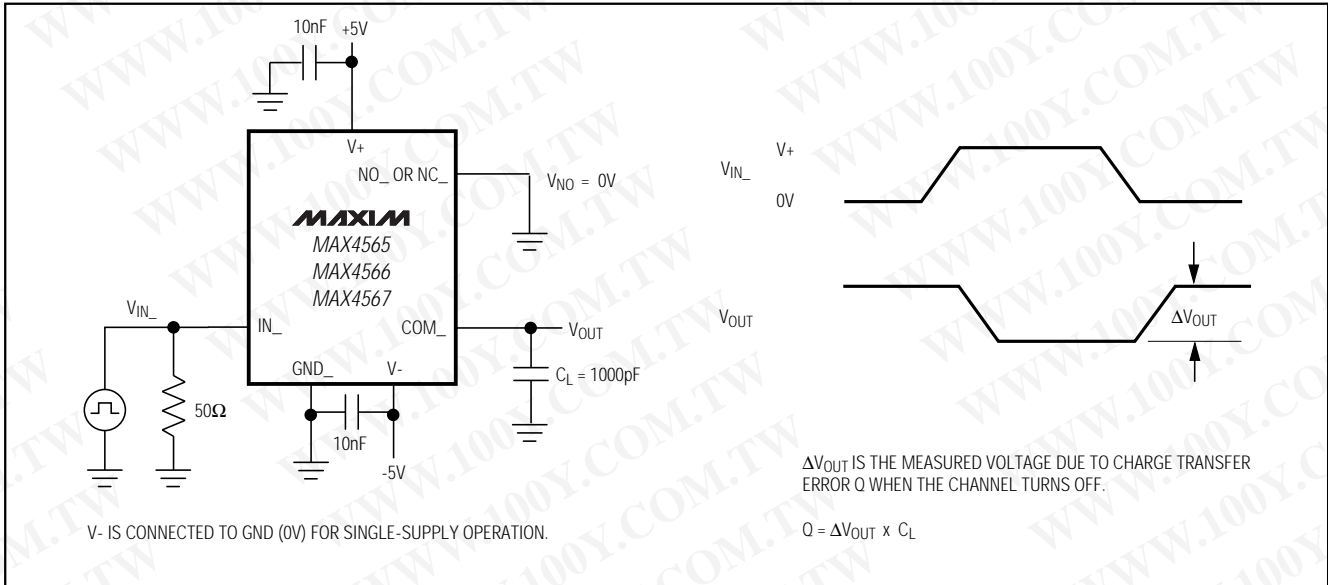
10nF +5V

V+

NO_ OR NC_

$V_{NO}$ = 0V

MAXIM
MAX4565
MAX4566
MAX4567

$V_{IN\_}$

IN_

COM_

$V_{OUT}$

GND_

V-

$C_L$ = 1000pF

50Ω

10nF

-5V

V- IS CONNECTED TO GND (0V) FOR SINGLE-SUPPLY OPERATION.

$V_{IN\_}$

V+

0V

$V_{OUT}$

$\Delta V_{OUT}$

$\Delta V_{OUT}$ IS THE MEASURED VOLTAGE DUE TO CHARGE TRANSFER ERROR Q WHEN THE CHANNEL TURNS OFF.

Q = $\Delta V_{OUT}$ x $C_L$

WWW.100Y.COM.TW